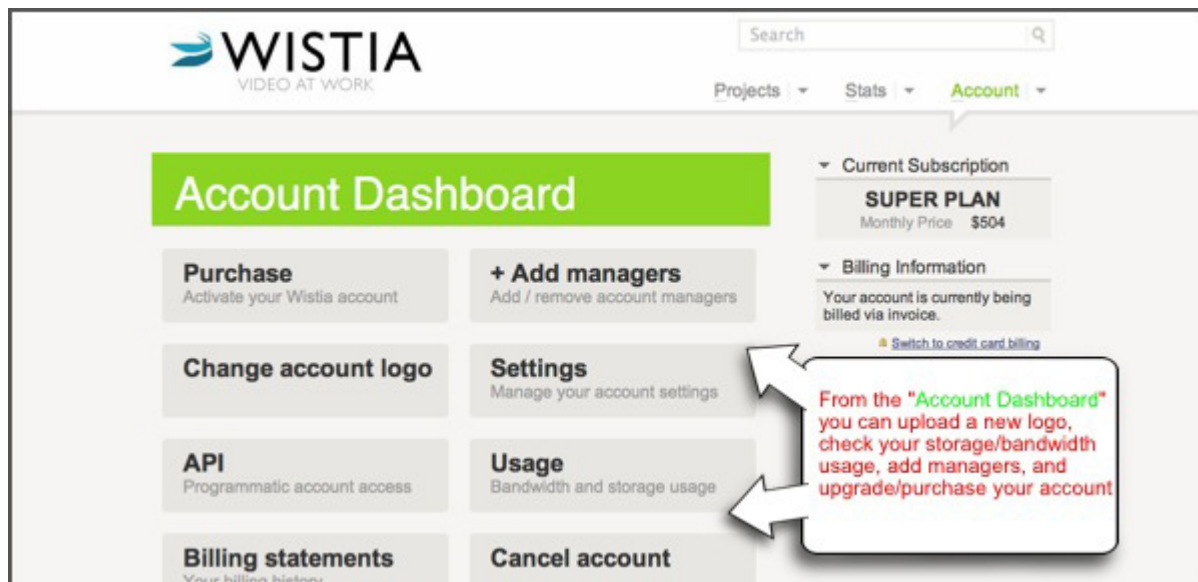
WISTIA
VIDEO AT WORK

Search

Projects Stats Account

Account Dashboard

Purchase
Activate your Wistia account

+ Add managers
Add / remove account managers

Change account logo

Settings
Manage your account settings

API
Programmatic account access

Usage
Bandwidth and storage usage

Billing statements
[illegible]

Cancel account

Current Subscription
SUPER PLAN
Monthly Price $504

Billing Information
Your account is currently being billed via invoice.
Switch to credit card billing

From the "Account Dashboard" you can upload a new logo, check your storage/bandwidth usage, add managers, and upgrade/purchase your account